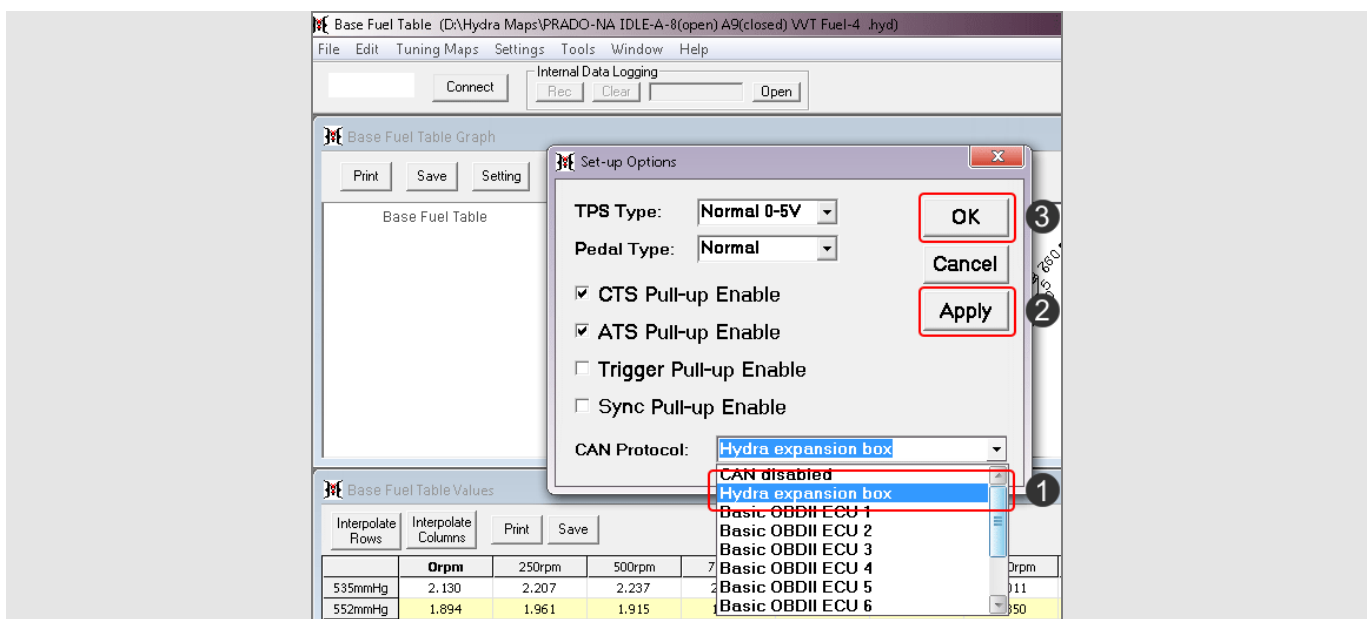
Base Fuel Table (D:\Hydra Maps\PRADO-NA IDLE-A-8(open) A9(closed) VVT Fuel-4 .hyd)

File Edit Tuning Maps Settings Tools Window Help

Connect

Internal Data Logging

Rec Clear Open

Base Fuel Table Graph

Print Save Setting

Base Fuel Table

Set-up Options

TPS Type: Normal 0-5V

Pedal Type: Normal

☑ CTS Pull-up Enable

☑ ATS Pull-up Enable

☐ Trigger Pull-up Enable

☐ Sync Pull-up Enable

CAN Protocol: Hydra expansion box

OK 3

Cancel

Apply 2

CAN disabled
Hydra expansion box 1
Basic OBDII ECU 1
Basic OBDII ECU 2
Basic OBDII ECU 3
Basic OBDII ECU 4
Basic OBDII ECU 5
Basic OBDII ECU 6

Base Fuel Table Values

Interpolate Rows Interpolate Columns Print Save

| | 0rpm | 250rpm | 500rpm | 7 | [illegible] | 0rpm |
|---|---|---|---|---|---|---|
| 535mmHg | 2.130 | 2.207 | 2.237 | 2 | | 011 |
| 552mmHg | 1.894 | 1.961 | 1.915 | 1 | | 350 |